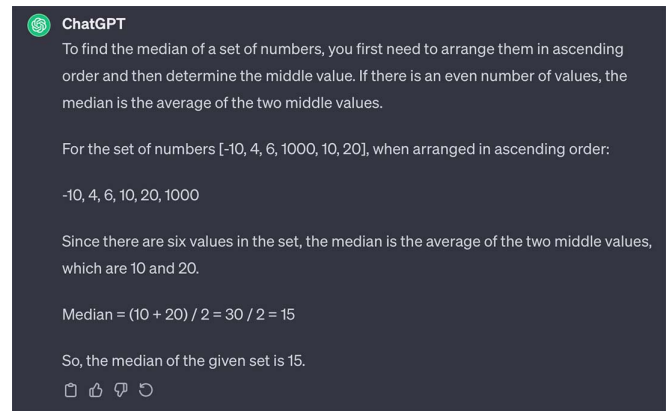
ChatGPT

To find the median of a set of numbers, you first need to arrange them in ascending order and then determine the middle value. If there is an even number of values, the median is the average of the two middle values.

For the set of numbers [-10, 4, 6, 1000, 10, 20], when arranged in ascending order:

-10, 4, 6, 10, 20, 1000

Since there are six values in the set, the median is the average of the two middle values, which are 10 and 20.

Median = (10 + 20) / 2 = 30 / 2 = 15

So, the median of the given set is 15.